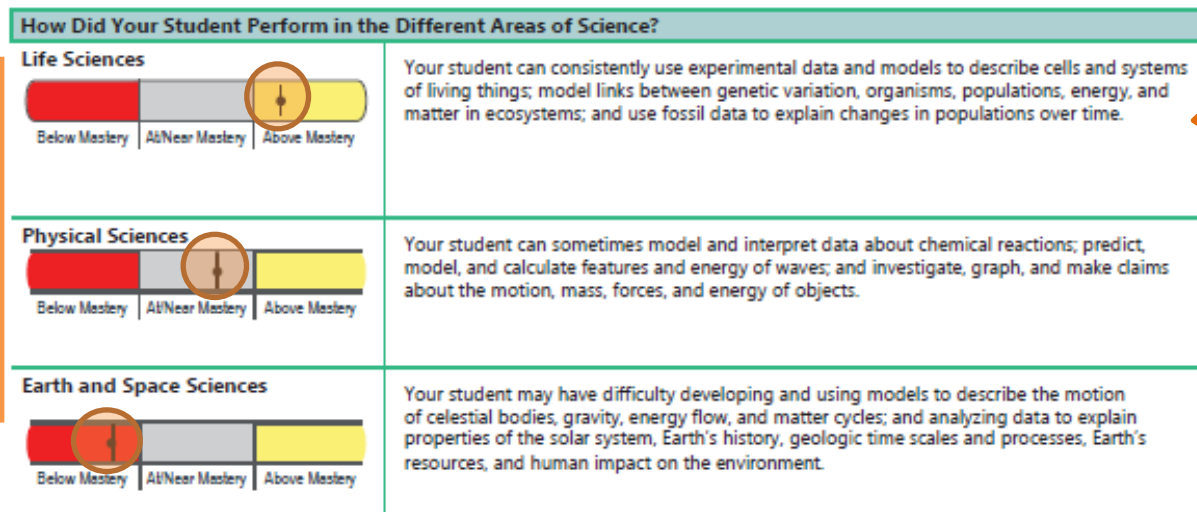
How Did Your Student Perform in the Different Areas of Science?

Life Sciences

Below Mastery | At/Near Mastery | Above Mastery

Your student can consistently use experimental data and models to describe cells and systems of living things; model links between genetic variation, organisms, populations, energy, and matter in ecosystems; and use fossil data to explain changes in populations over time.

Physical Sciences

Below Mastery | At/Near Mastery | Above Mastery

Your student can sometimes model and interpret data about chemical reactions; predict, model, and calculate features and energy of waves; and investigate, graph, and make claims about the motion, mass, forces, and energy of objects.

Earth and Space Sciences

Below Mastery | At/Near Mastery | Above Mastery

Your student may have difficulty developing and using models to describe the motion of celestial bodies, gravity, energy flow, and matter cycles; and analyzing data to explain properties of the solar system, Earth's history, geologic time scales and processes, Earth's resources, and human impact on the environment.